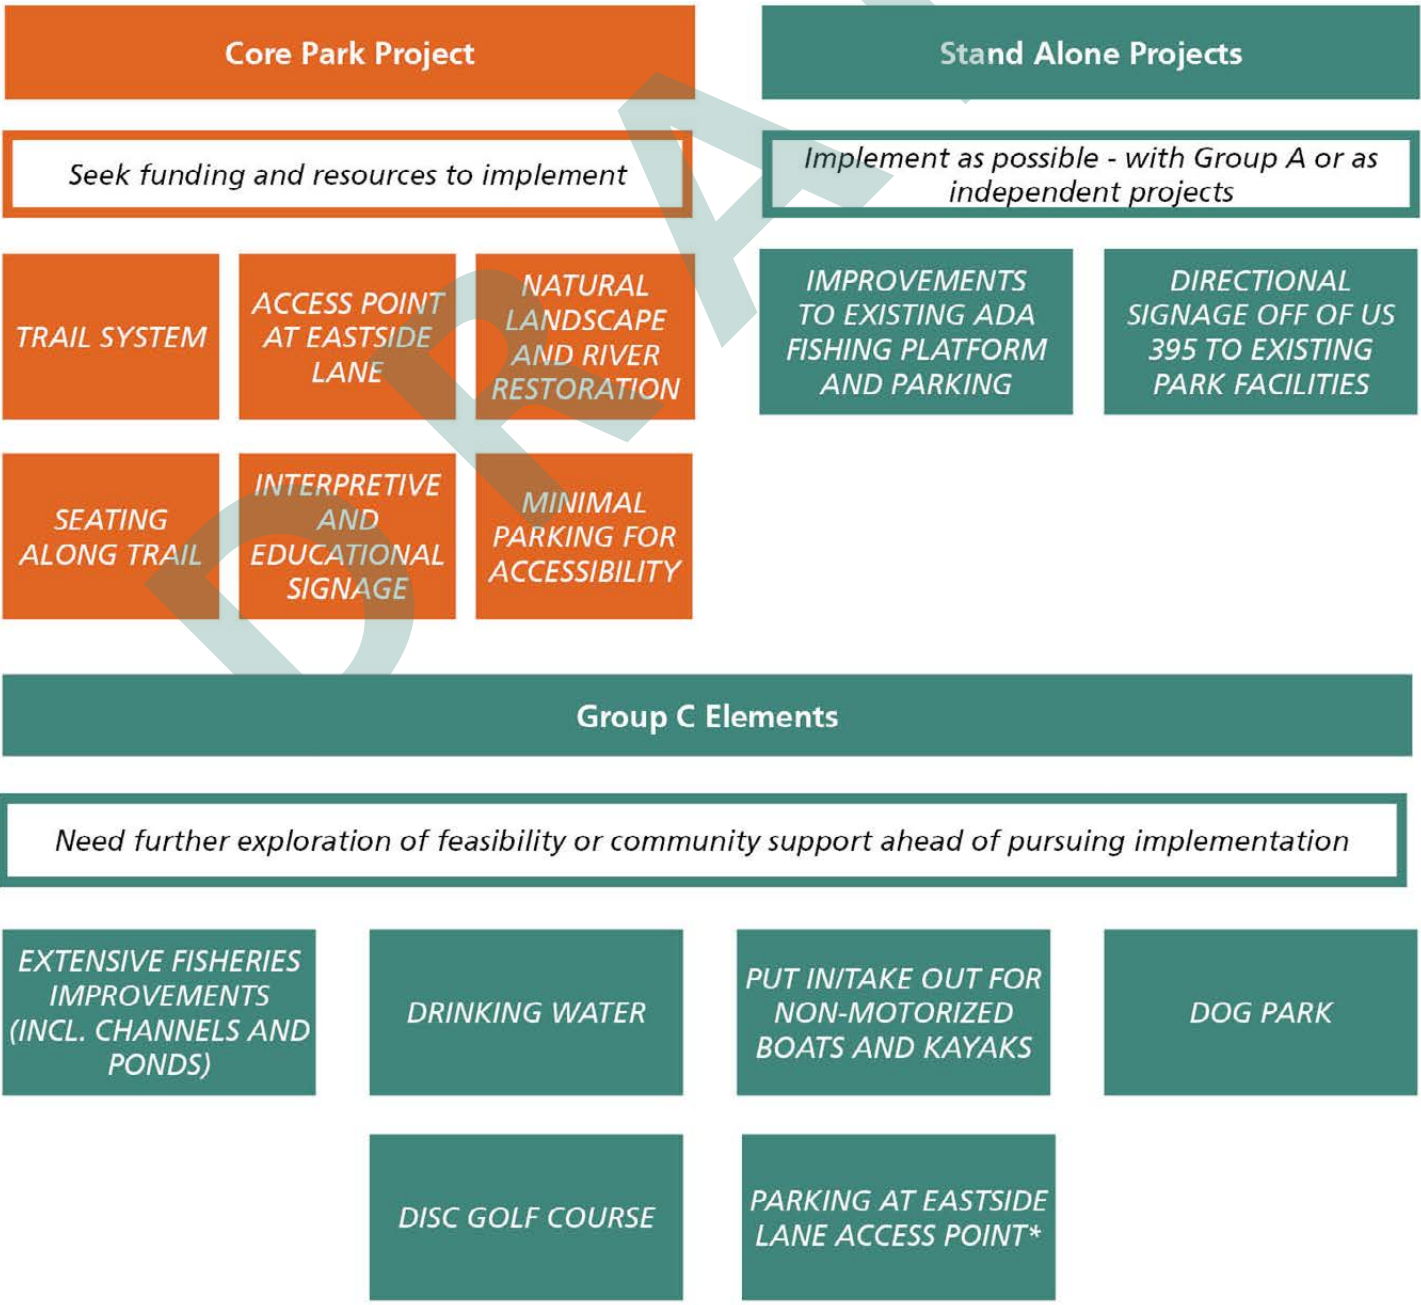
Core Park Project

Seek funding and resources to implement

TRAIL SYSTEM

ACCESS POINT AT EASTSIDE LANE

NATURAL LANDSCAPE AND RIVER RESTORATION

SEATING ALONG TRAIL

INTERPRETIVE AND EDUCATIONAL SIGNAGE

MINIMAL PARKING FOR ACCESSIBILITY

Stand Alone Projects

Implement as possible - with Group A or as independent projects

IMPROVEMENTS TO EXISTING ADA FISHING PLATFORM AND PARKING

DIRECTIONAL SIGNAGE OFF OF US 395 TO EXISTING PARK FACILITIES

DRAFT

Group C Elements

Need further exploration of feasibility or community support ahead of pursuing implementation

EXTENSIVE FISHERIES IMPROVEMENTS (INCL. CHANNELS AND PONDS)

DRINKING WATER

PUT IN/TAKE OUT FOR NON-MOTORIZED BOATS AND KAYAKS

DOG PARK

DISC GOLF COURSE

PARKING AT EASTSIDE LANE ACCESS POINT*